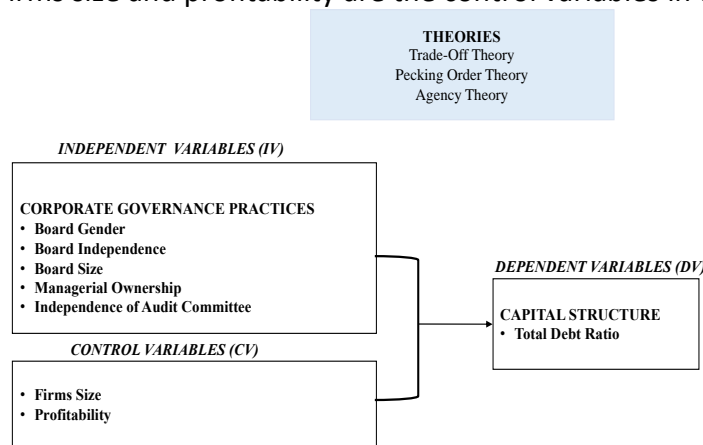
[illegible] size and profitability are the control variables in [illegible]

THEORIES
Trade-Off Theory
Pecking Order Theory
Agency Theory

INDEPENDENT VARIABLES (IV)

CORPORATE GOVERNANCE PRACTICES
• Board Gender
• Board Independence
• Board Size
• Managerial Ownership
• Independence of Audit Committee

CONTROL VARIABLES (CV)

• Firms Size
• Profitability

DEPENDENT VARIABLES (DV)

CAPITAL STRUCTURE
• Total Debt Ratio